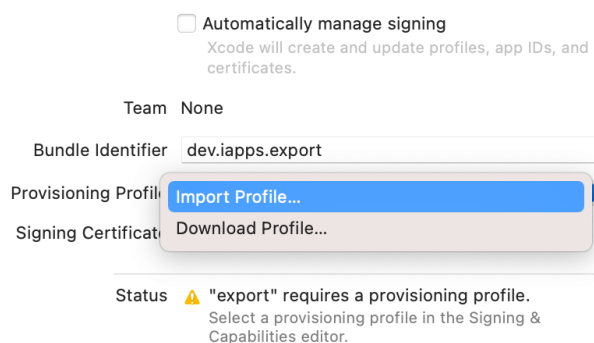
Automatically manage signing
Xcode will create and update profiles, app IDs, and certificates.

Team None

Bundle Identifier dev.iapps.export

Provisioning Profile

Import Profile...

Download Profile...

Signing Certificate

Status "export" requires a provisioning profile.
Select a provisioning profile in the Signing & Capabilities editor.